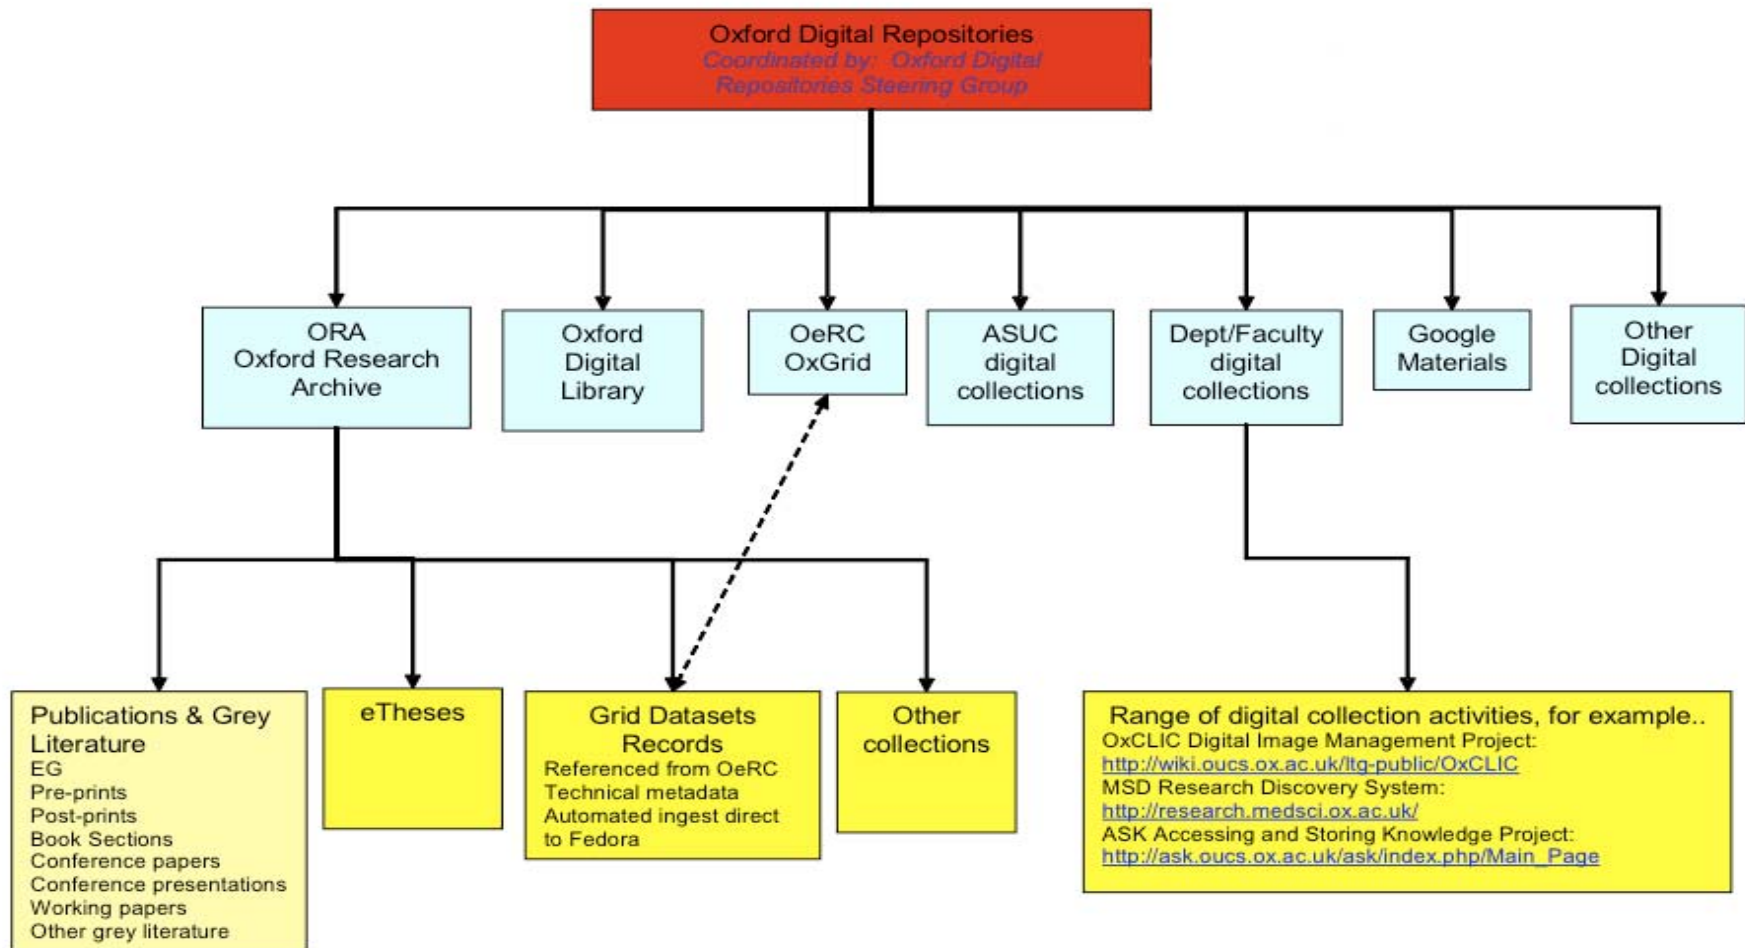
Oxford Digital Repositories
Coordinated by: Oxford Digital Repositories Steering Group

ORA
Oxford Research Archive

Oxford Digital Library

OeRC
OxGrid

ASUC digital collections

Dept/Faculty digital collections

Google Materials

Other Digital collections

Publications & Grey Literature
EG
Pre-prints
Post-prints
Book Sections
Conference papers
Conference presentations
Working papers
Other grey literature

eTheses

Grid Datasets Records
Referenced from OeRC
Technical metadata
Automated ingest direct to Fedora

Other collections

Range of digital collection activities, for example..
OxCLIC Digital Image Management Project:
http://wiki.oucs.ox.ac.uk/ltg-public/OxCLIC
MSD Research Discovery System:
http://research.medsci.ox.ac.uk/
ASK Accessing and Storing Knowledge Project:
http://ask.oucs.ox.ac.uk/ask/index.php/Main_Page